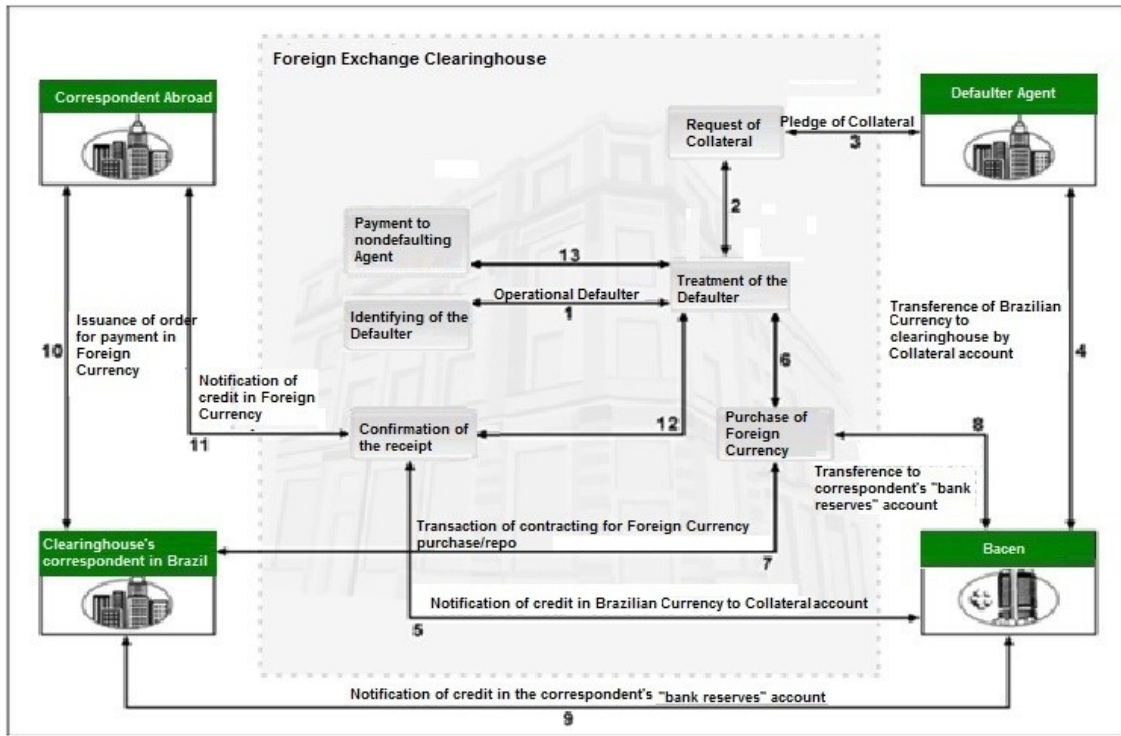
Foreign Exchange Clearinghouse

Correspondent Abroad

Defaulter Agent

Request of Collateral

Pledge of Collateral

3

2

Payment to nondefaulting Agent

13

Treatment of the Defaulter

Operational Defaulter

1

Identifying of the Defaulter

Transference of Brazilian Currency to clearinghouse by Collateral account

4

10

Issuance of order for payment in Foreign Currency

Notification of credit in Foreign Currency

6

11

Confirmation of the receipt

12

Purchase of Foreign Currency

8

Transference to correspondent's "bank reserves" account

Transaction of contracting for Foreign Currency purchase/repo

Clearinghouse's correspondent in Brazil

7

Bacen

Notification of credit in Brazilian Currency to Collateral account

5

Notification of credit in the correspondent's "bank reserves" account

9